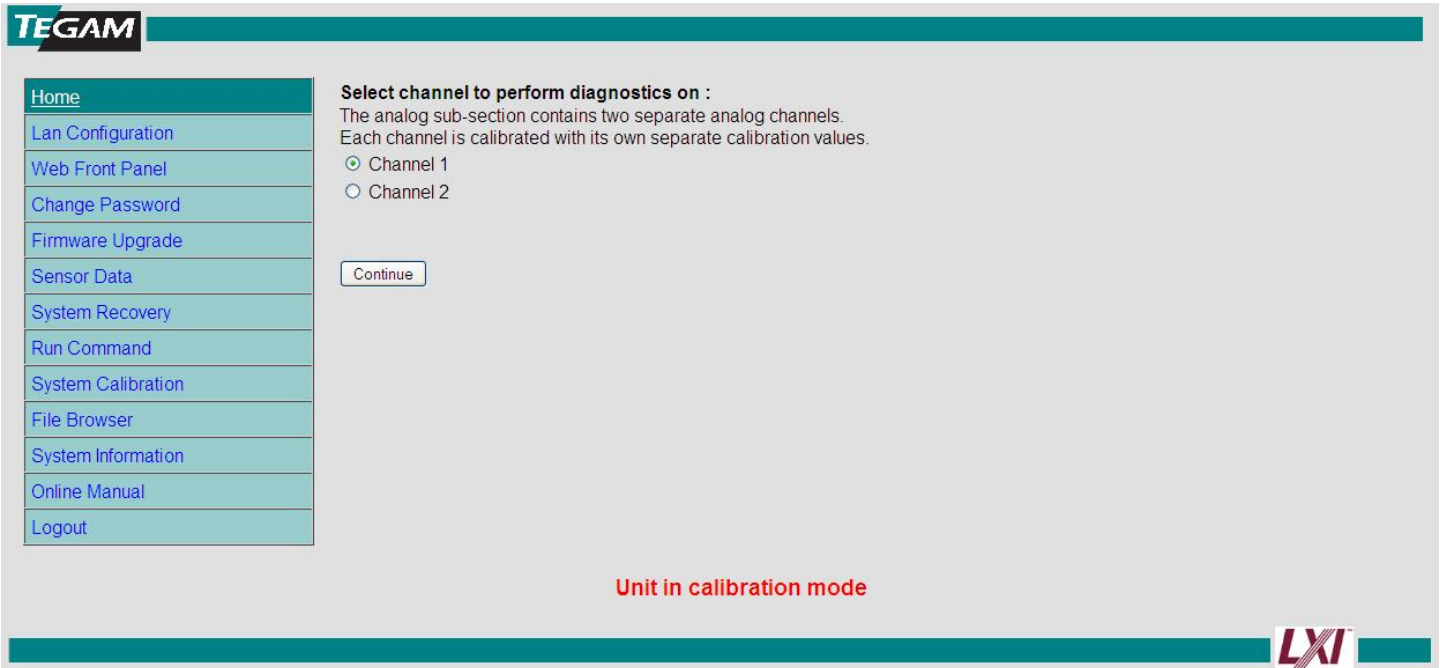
TEGAM

Home
Lan Configuration
Web Front Panel
Change Password
Firmware Upgrade
Sensor Data
System Recovery
Run Command
System Calibration
File Browser
System Information
Online Manual
Logout

**Select channel to perform diagnostics on :**
The analog sub-section contains two separate analog channels.
Each channel is calibrated with its own separate calibration values.

Channel 1
Channel 2

Continue

Unit in calibration mode

LXI